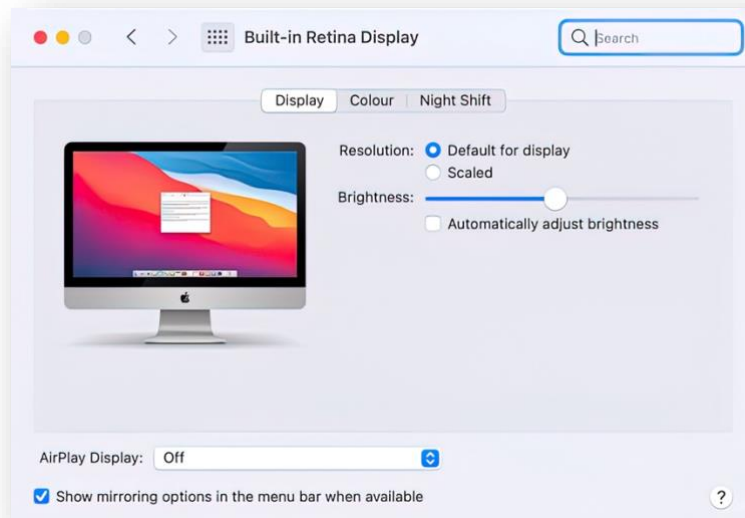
Built-in Retina Display

Search

Display | Colour | Night Shift

Resolution: Default for display
Scaled

Brightness:

Automatically adjust brightness

AirPlay Display: Off

Show mirroring options in the menu bar when available

?